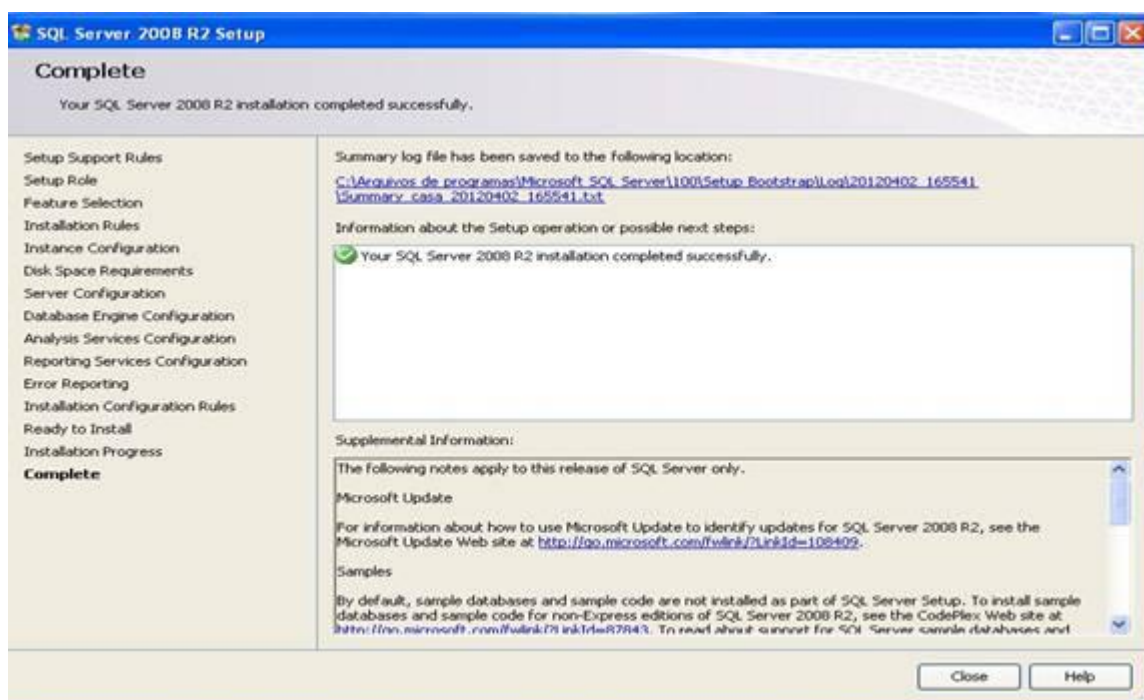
SQL Server 2008 R2 Setup

Complete

Your SQL Server 2008 R2 installation completed successfully.

Setup Support Rules
Setup Role
Feature Selection
Installation Rules
Instance Configuration
Disk Space Requirements
Server Configuration
Database Engine Configuration
Analysis Services Configuration
Reporting Services Configuration
Error Reporting
Installation Configuration Rules
Ready to Install
Installation Progress
Complete

Summary log file has been saved to the following location:

C:\Arquivos de programas\Microsoft SQL Server\100\Setup Bootstrap\Log\20120402_165541\Summary_casa_20120402_165541.txt

Information about the Setup operation or possible next steps:

Your SQL Server 2008 R2 installation completed successfully.

Supplemental Information:

The following notes apply to this release of SQL Server only.

Microsoft Update

For information about how to use Microsoft Update to identify updates for SQL Server 2008 R2, see the Microsoft Update Web site at http://go.microsoft.com/fwlink/?LinkId=108409.

Samples

By default, sample databases and sample code are not installed as part of SQL Server Setup. To install sample databases and sample code for non-Express editions of SQL Server 2008 R2, see the CodePlex Web site at http://go.microsoft.com/fwlink/?LinkId=87843. To read about support for SQL Server sample databases and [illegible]

Close
Help